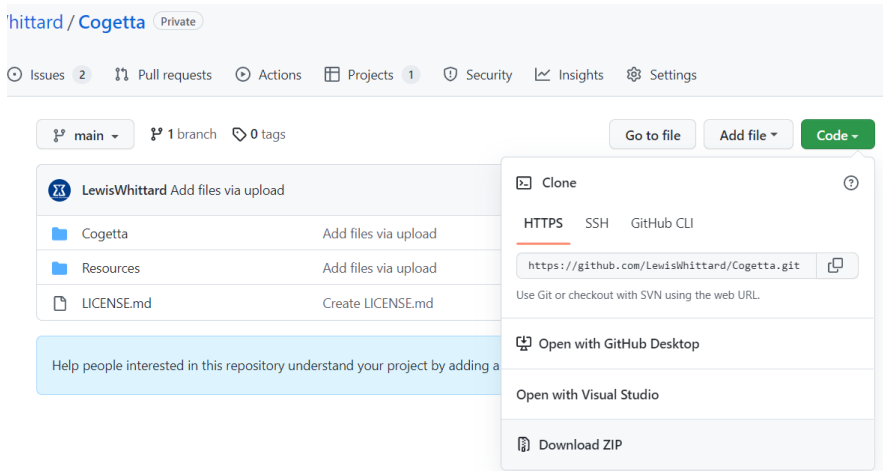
Vhittard / Cogetta Private

Issues 2 Pull requests Actions Projects 1 Security Insights Settings

main 1 branch 0 tags

Go to file Add file Code

LewisWhittard Add files via upload

Cogetta Add files via upload

Resources Add files via upload

LICENSE.md Create LICENSE.md

Help people interested in this repository understand your project by adding a

Clone

HTTPS SSH GitHub CLI

https://github.com/LewisWhittard/Cogetta.git

Use Git or checkout with SVN using the web URL.

Open with GitHub Desktop

Open with Visual Studio

Download ZIP